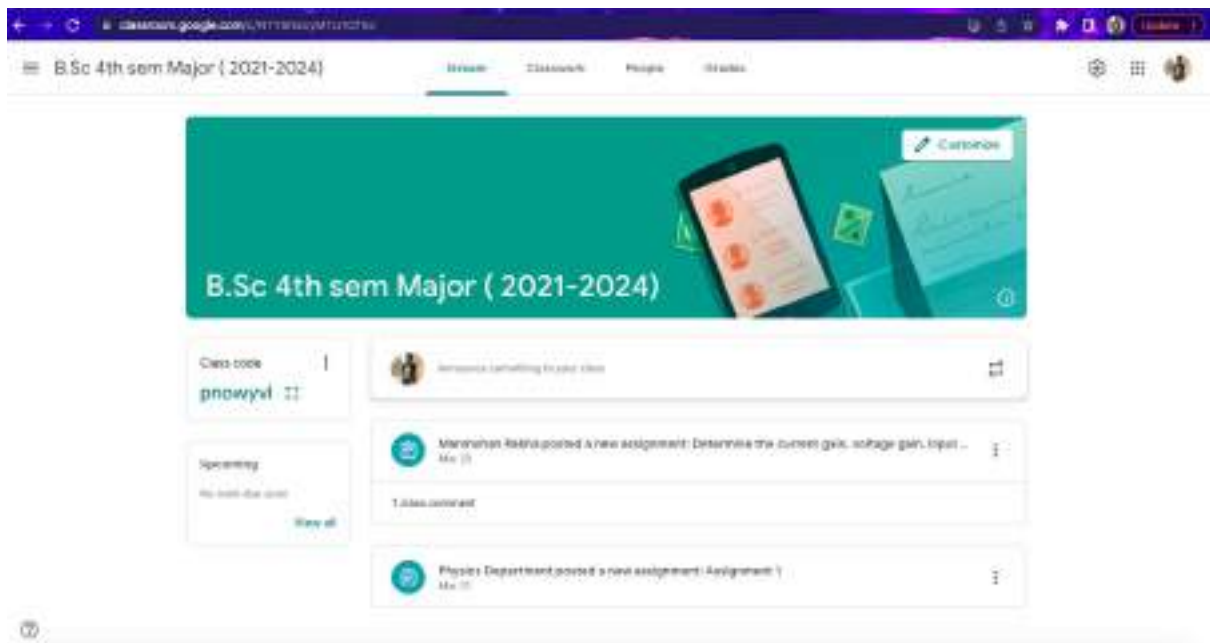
classroom.google.com/c/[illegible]

Update

B.Sc 4th sem Major ( 2021-2024)

Stream Classwork People Grades

Customize

B.Sc 4th sem Major ( 2021-2024)

Class code

pnowyvl

Upcoming

No work due soon

View all

Announce something to your class

Manshohan Rabha posted a new assignment: Determine the current gain, voltage gain, input ...

Mar 25

1 class comment

Physics Department posted a new assignment: Assignment 1

Mar 17